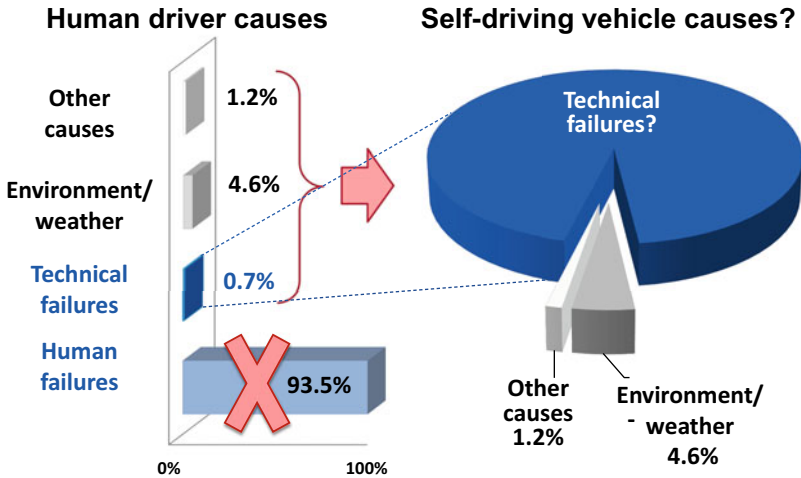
Human driver causes

Self-driving vehicle causes?

Other causes

1.2%

Environment/ weather

4.6%

Technical failures

0.7%

Human failures

93.5%

0%

100%

Technical failures?

Other causes 1.2%

Environment/ - weather 4.6%